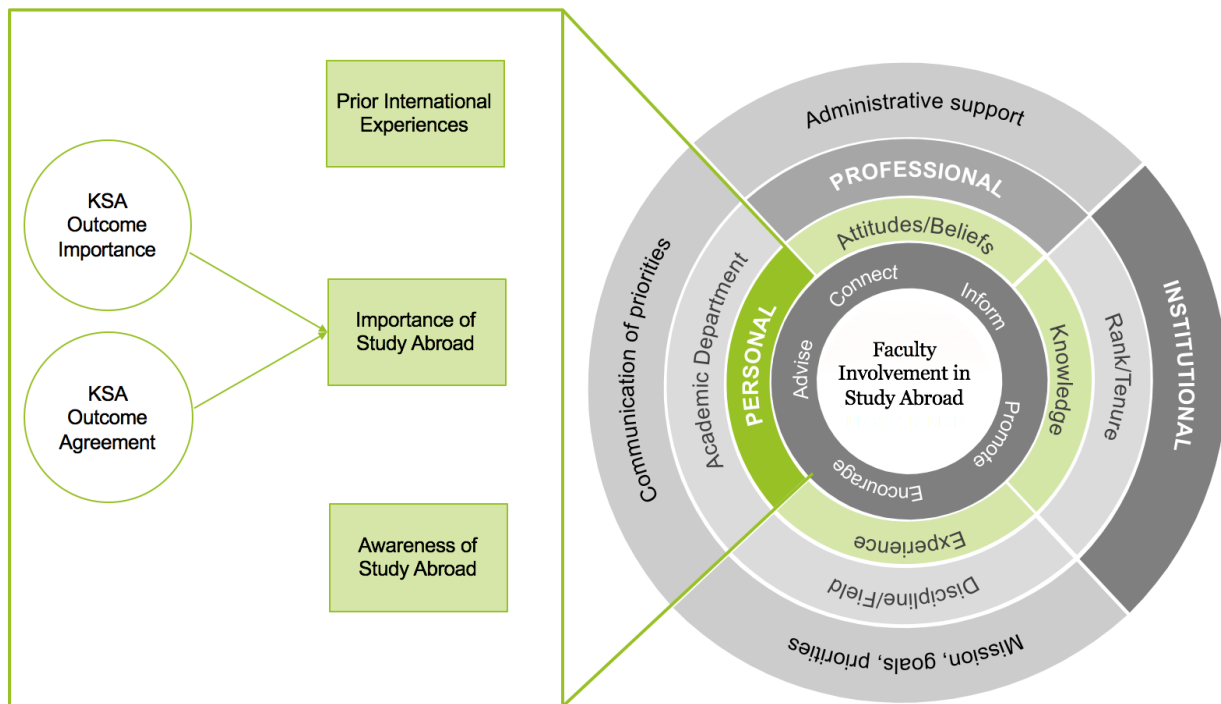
Prior International Experiences

KSA Outcome Importance

Importance of Study Abroad

KSA Outcome Agreement

Awareness of Study Abroad

Administrative support

PROFESSIONAL

INSTITUTIONAL

Communication of priorities

Attitudes/Beliefs

Academic Department

Rank/Tenure

PERSONAL

Knowledge

Connect

Inform

Advise

Promote

Encourage

Faculty Involvement in Study Abroad

Experience

Discipline/Field

Mission, goals, priorities